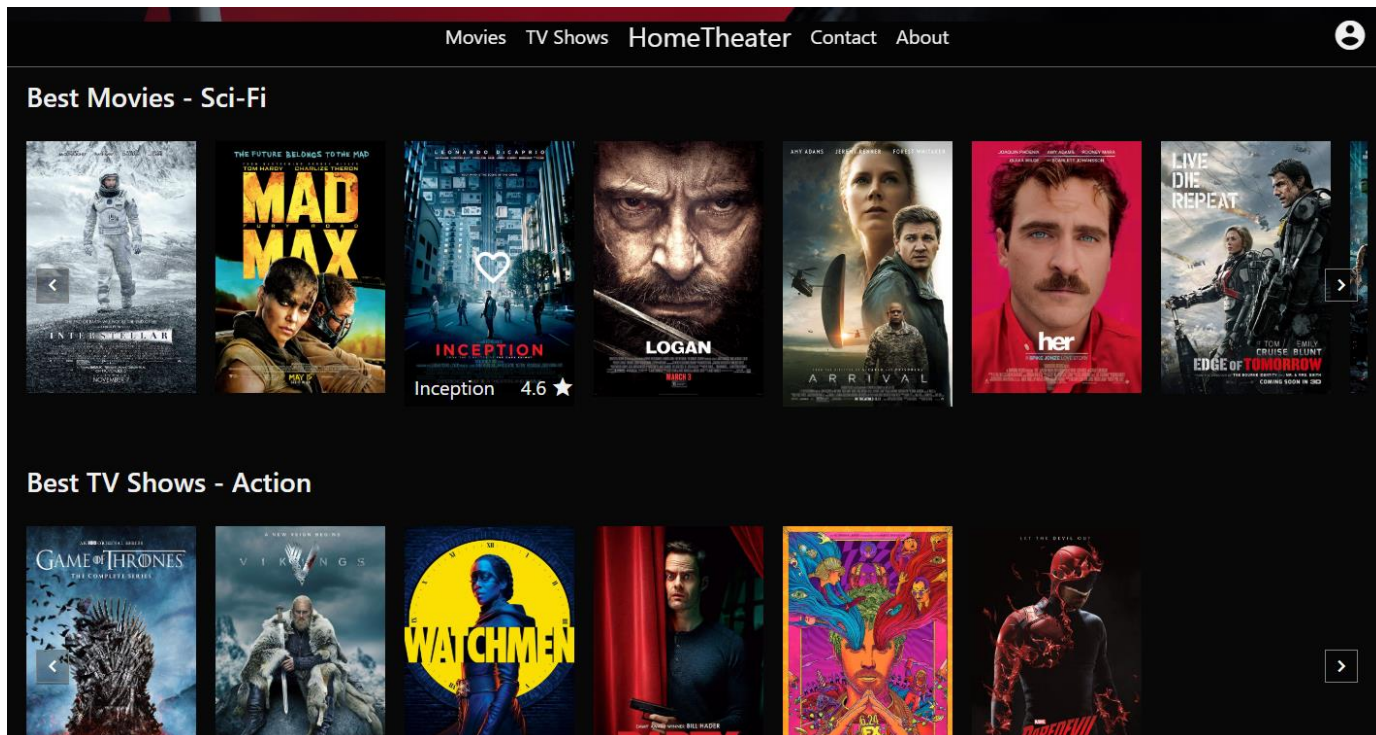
Movies TV Shows HomeTheater Contact About

Best Movies - Sci-Fi

INTERSTELLAR

THE FUTURE BELONGS TO THE MAD
TOM HARDY CHARLIZE THERON
MAD MAX
FURY ROAD

LEONARDO DICAPRIO
INCEPTION
Inception 4.6 ★

LOGAN
MARCH 3

AMY ADAMS JEREMY RENNER FOREST WHITAKER
ARRIVAL

JOAQUIN PHOENIX AMY ADAMS ROONEY MARA
her
A SPIKE JONZE LOVE STORY

LIVE DIE REPEAT
TOM CRUISE EMILY BLUNT
EDGE OF TOMORROW
COMING SOON IN 3D

Best TV Shows - Action

GAME OF THRONES
THE COMPLETE SERIES

A NEW REIGN BEGINS
VIKINGS

WATCHMEN

BILL HADER

6.24
FX

LET THE DEVIL OUT
DAREDEVIL